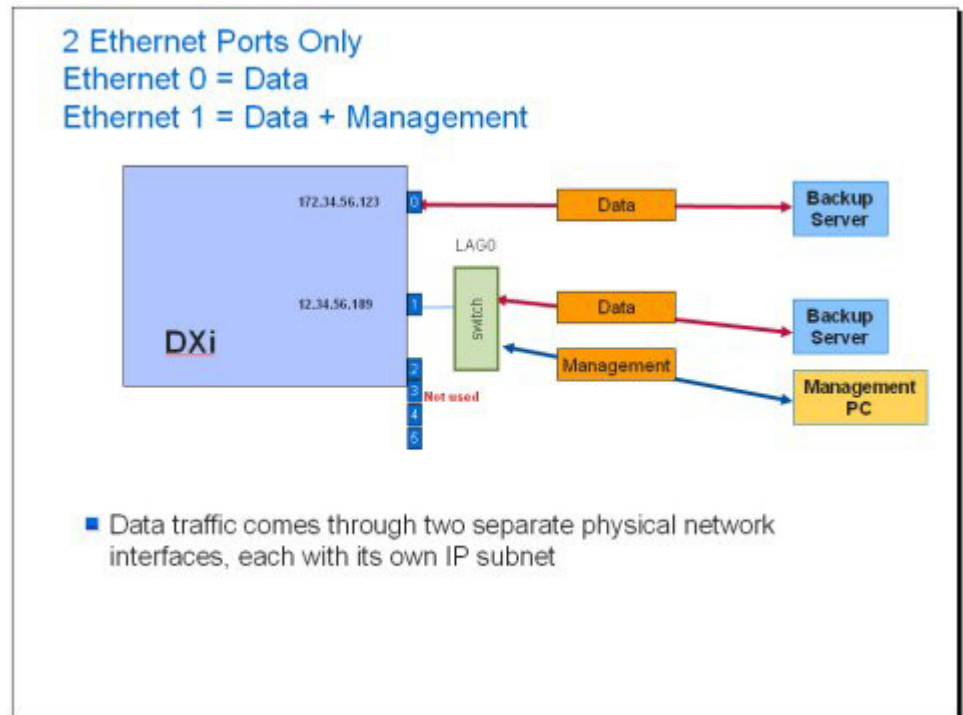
2 Ethernet Ports Only
Ethernet 0 = Data
Ethernet 1 = Data + Management

172.34.56.123
0
Data
Backup Server
LAG0
12.34.56.189
1
switch
Data
Backup Server
DXi
2
Management
Management PC
3
Not used
4
5

Data traffic comes through two separate physical network interfaces, each with its own IP subnet